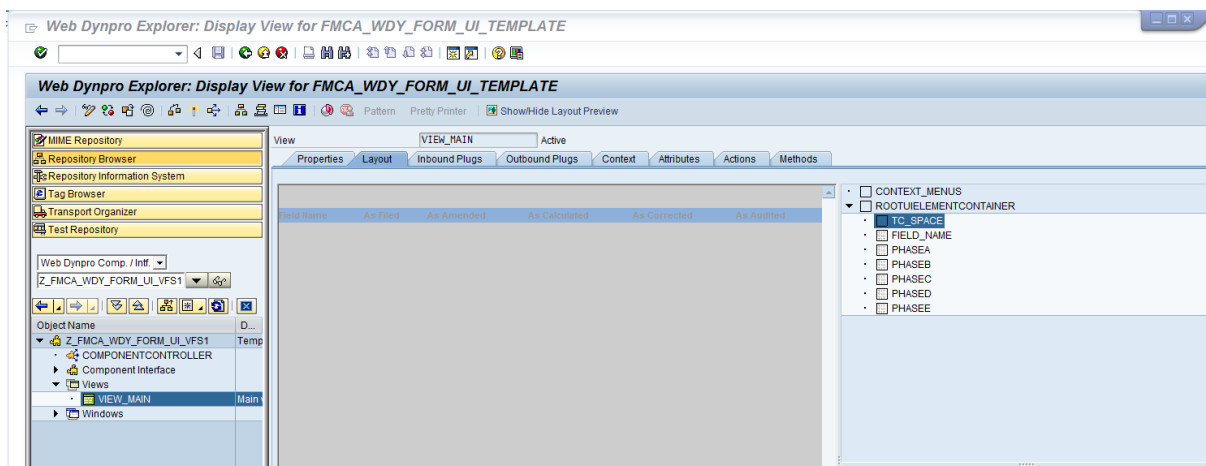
Web Dynpro Explorer: Display View for FMCA_WDY_FORM_UI_TEMPLATE

Web Dynpro Explorer: Display View for FMCA_WDY_FORM_UI_TEMPLATE

Pattern Pretty Printer Show/Hide Layout Preview

MIME Repository
Repository Browser
Repository Information System
Tag Browser
Transport Organizer
Test Repository

Web Dynpro Comp. / Intf.
Z_FMCA_WDY_FORM_UI_VFS1

| Object Name | D... |
|---|---|
| Z_FMCA_WDY_FORM_UI_VFS1 | Temp |
| COMPONENTCONTROLLER | |
| Component Interface | |
| Views | |
| VIEW_MAIN | Main |
| Windows | |

View VIEW_MAIN Active

Properties Layout Inbound Plugs Outbound Plugs Context Attributes Actions Methods

Field Name As Filed As Amended As Calculated As Corrected As Audited

CONTEXT_MENUS
ROOTUIELEMENTCONTAINER
TC_SPACE
FIELD_NAME
PHASEA
PHASEB
PHASEC
PHASED
PHASEE